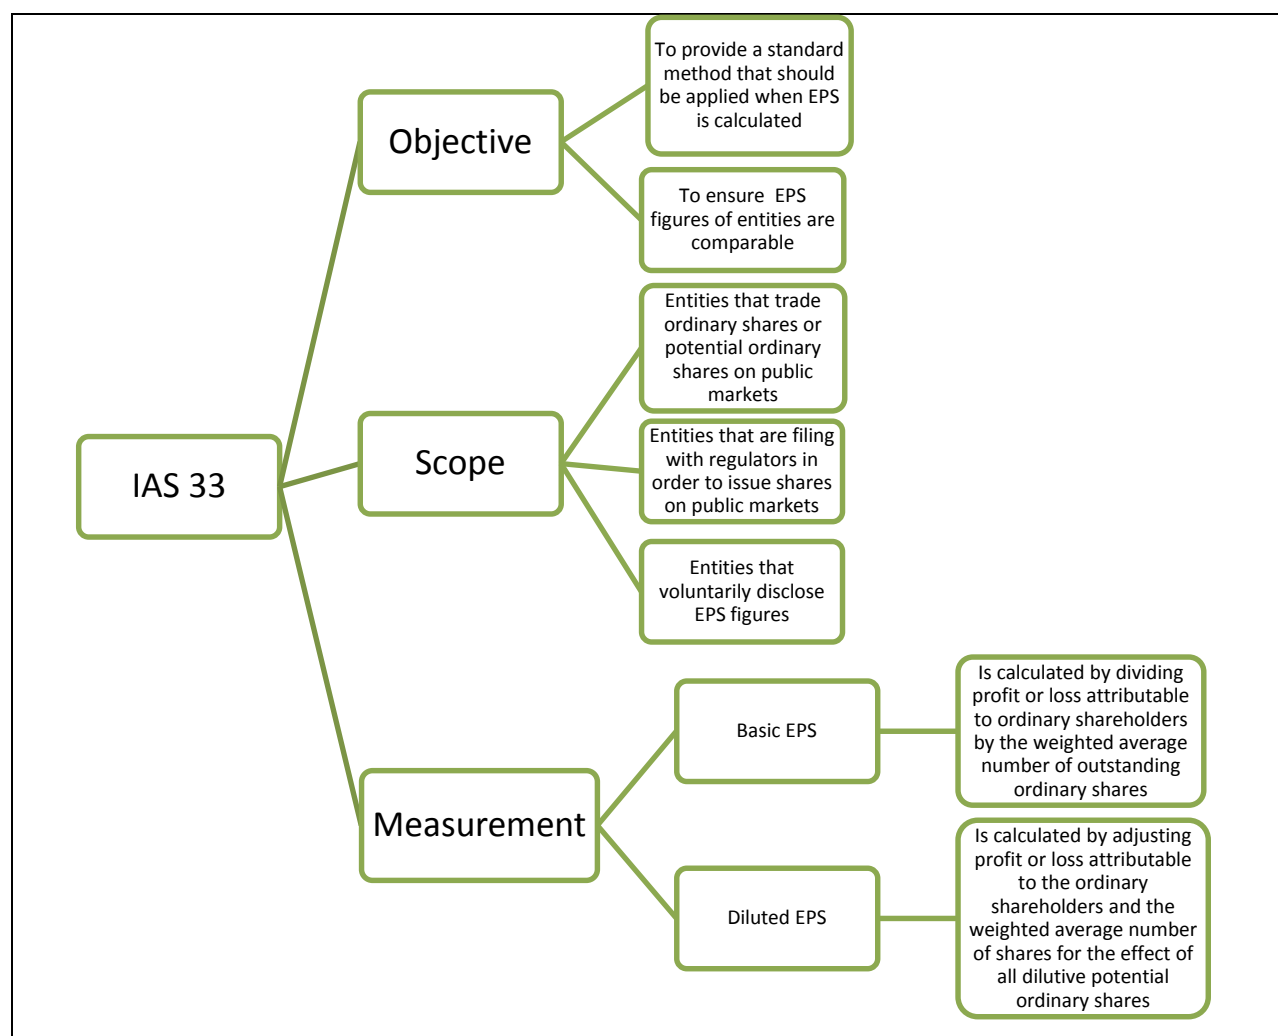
IAS 33

Objective

To provide a standard method that should be applied when EPS is calculated

To ensure EPS figures of entities are comparable

Scope

Entities that trade ordinary shares or potential ordinary shares on public markets

Entities that are filing with regulators in order to issue shares on public markets

Entities that voluntarily disclose EPS figures

Measurement

Basic EPS

Is calculated by dividing profit or loss attributable to ordinary shareholders by the weighted average number of outstanding ordinary shares

Diluted EPS

Is calculated by adjusting profit or loss attributable to the ordinary shareholders and the weighted average number of shares for the effect of all dilutive potential ordinary shares